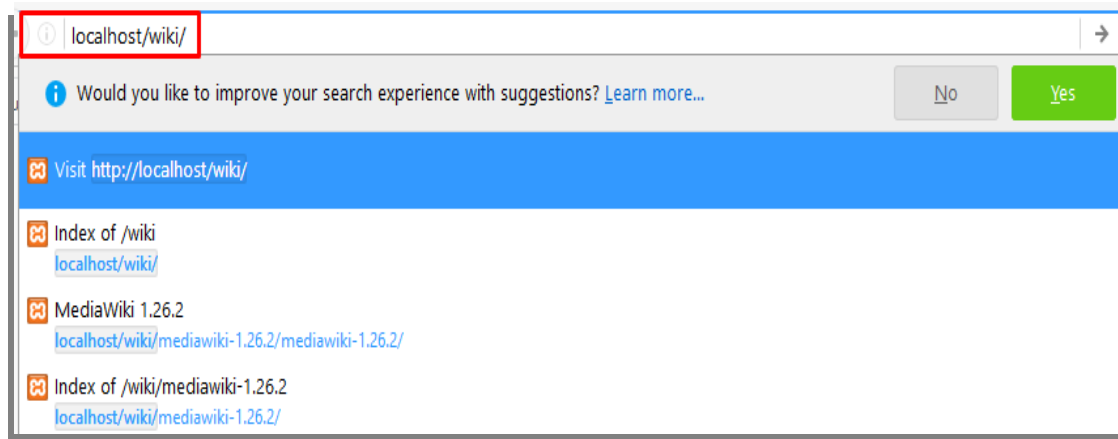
localhost/wiki/

Would you like to improve your search experience with suggestions? Learn more...

No

Yes

Visit http://localhost/wiki/

Index of /wiki
localhost/wiki/

MediaWiki 1.26.2
localhost/wiki/mediawiki-1.26.2/mediawiki-1.26.2/

Index of /wiki/mediawiki-1.26.2
localhost/wiki/mediawiki-1.26.2/